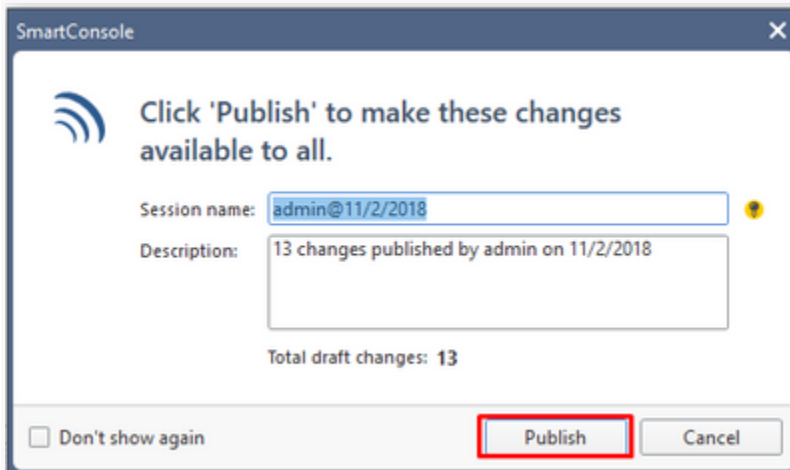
SmartConsole

Click 'Publish' to make these changes available to all.

Session name: admin@11/2/2018

Description: 13 changes published by admin on 11/2/2018

Total draft changes: 13

Don't show again

Publish

Cancel